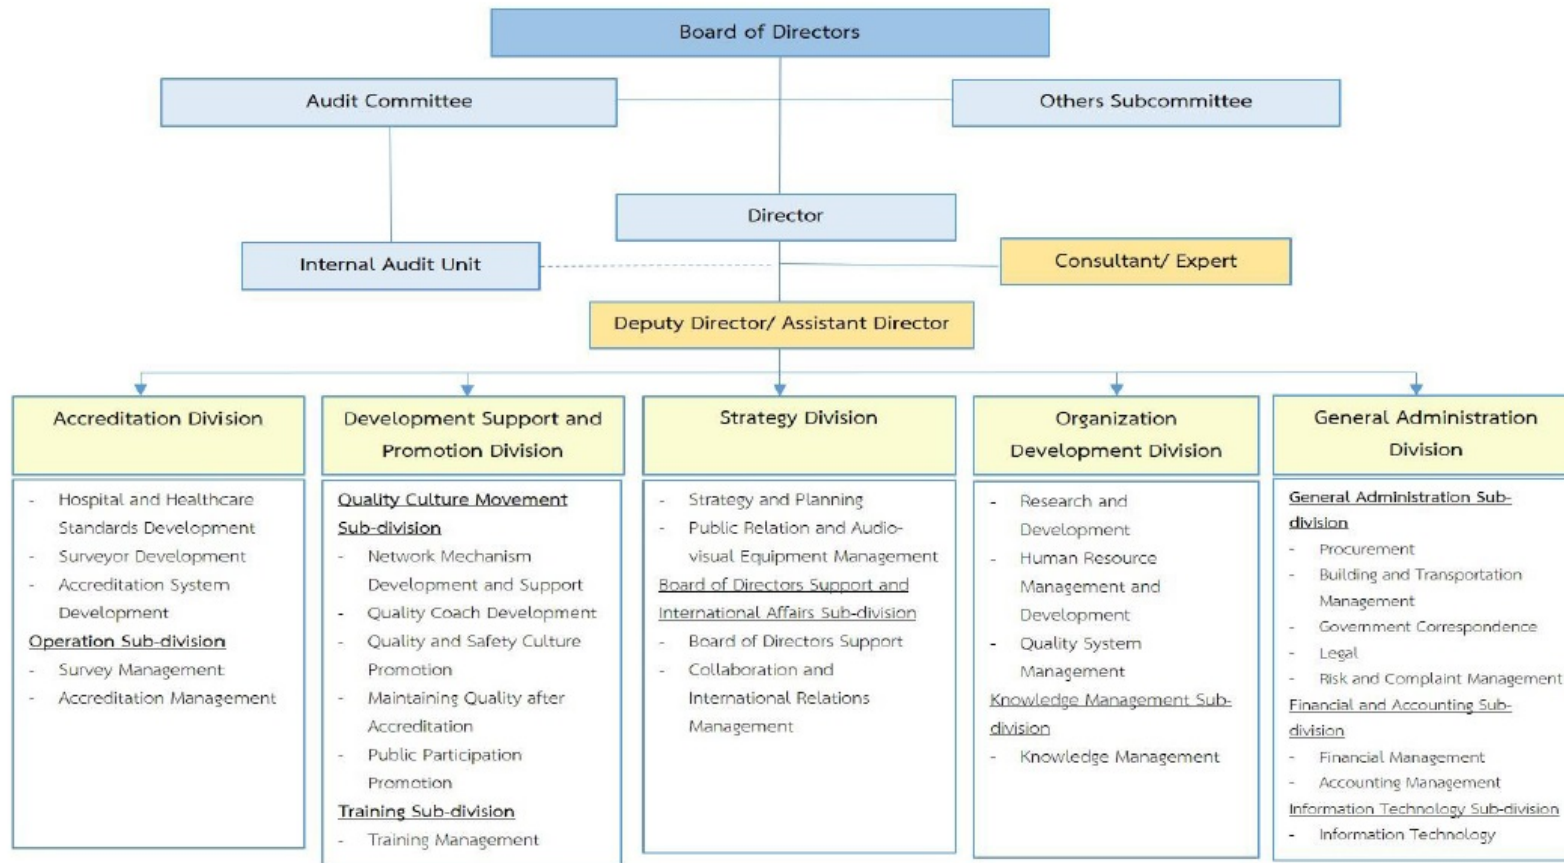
Board of Directors

Audit Committee

Others Subcommittee

Director

Internal Audit Unit

Consultant/ Expert

Deputy Director/ Assistant Director

Accreditation Division

- Hospital and Healthcare Standards Development
- Surveyor Development
- Accreditation System Development

Operation Sub-division
- Survey Management
- Accreditation Management

Development Support and Promotion Division

Quality Culture Movement Sub-division
- Network Mechanism Development and Support
- Quality Coach Development
- Quality and Safety Culture Promotion
- Maintaining Quality after Accreditation
- Public Participation Promotion

Training Sub-division
- Training Management

Strategy Division

- Strategy and Planning
- Public Relation and Audio-visual Equipment Management

Board of Directors Support and International Affairs Sub-division
- Board of Directors Support
- Collaboration and International Relations Management

Organization Development Division

- Research and Development
- Human Resource Management and Development
- Quality System Management

Knowledge Management Sub-division
- Knowledge Management

General Administration Division

General Administration Sub-division
- Procurement
- Building and Transportation Management
- Government Correspondence
- Legal
- Risk and Complaint Management

Financial and Accounting Sub-division
- Financial Management
- Accounting Management

Information Technology Sub-division
- Information Technology